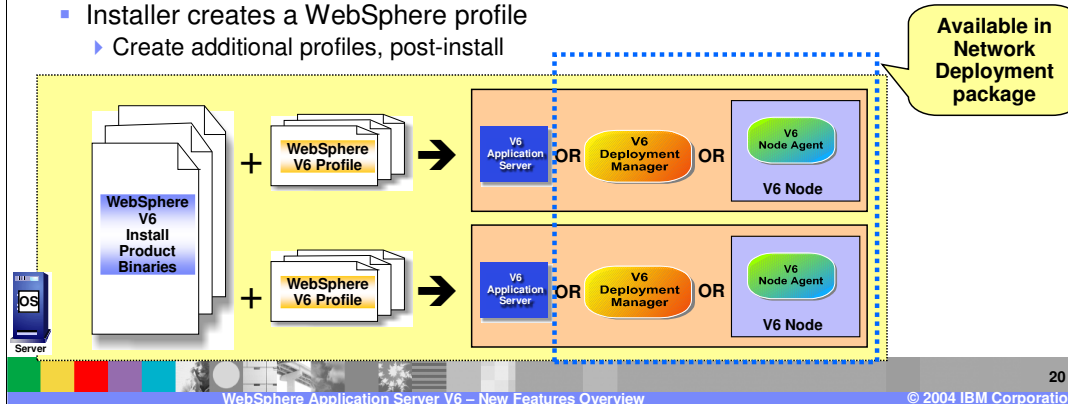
▪ Installer creates a WebSphere profile
▸ Create additional profiles, post-install

Available in Network Deployment package

WebSphere V6 Install Product Binaries

+ WebSphere V6 Profile ➔ V6 Application Server OR V6 Deployment Manager OR V6 Node Agent V6 Node

+ WebSphere V6 Profile ➔ V6 Application Server OR V6 Deployment Manager OR V6 Node Agent V6 Node

OS
Server

20

WebSphere Application Server V6 – New Features Overview

© 2004 IBM Corporatio